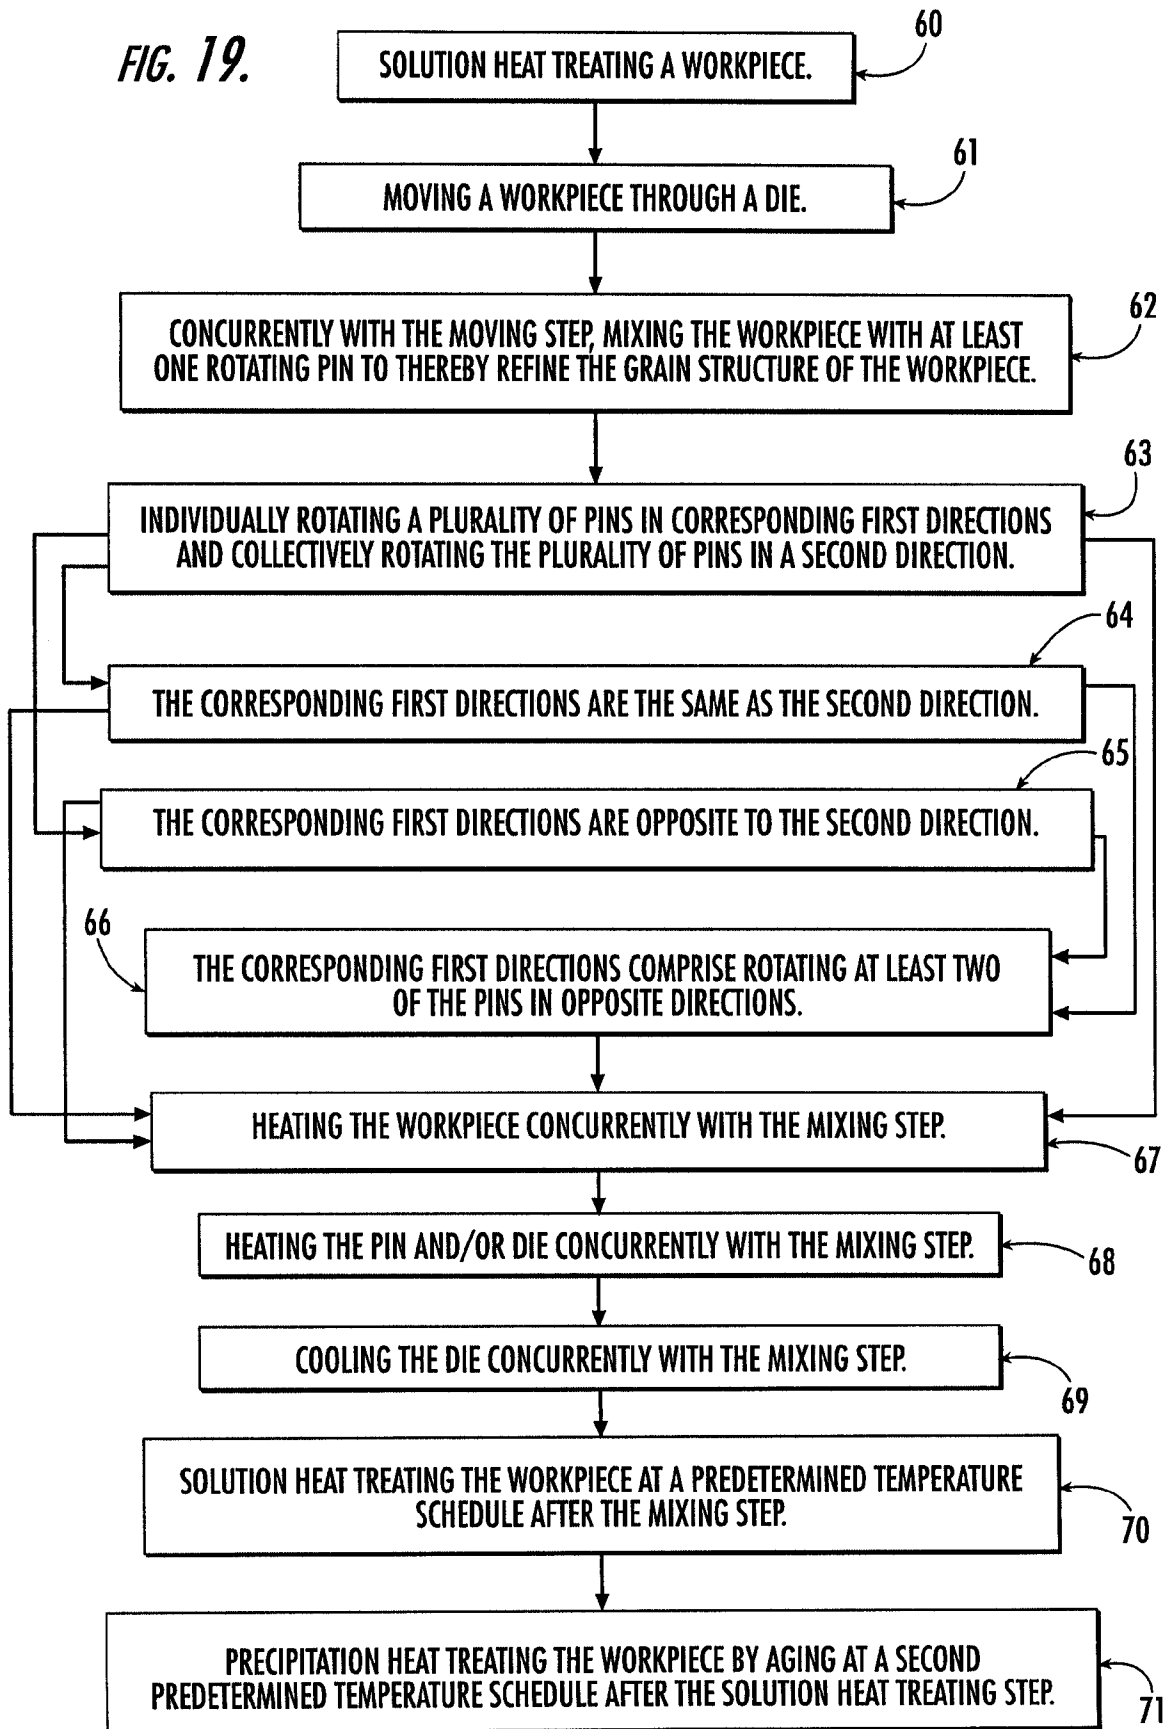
FIG. 19.

SOLUTION HEAT TREATING A WORKPIECE.

60

MOVING A WORKPIECE THROUGH A DIE.

61

CONCURRENTLY WITH THE MOVING STEP, MIXING THE WORKPIECE WITH AT LEAST ONE ROTATING PIN TO THEREBY REFINE THE GRAIN STRUCTURE OF THE WORKPIECE.

62

INDIVIDUALLY ROTATING A PLURALITY OF PINS IN CORRESPONDING FIRST DIRECTIONS AND COLLECTIVELY ROTATING THE PLURALITY OF PINS IN A SECOND DIRECTION.

63

THE CORRESPONDING FIRST DIRECTIONS ARE THE SAME AS THE SECOND DIRECTION.

64

THE CORRESPONDING FIRST DIRECTIONS ARE OPPOSITE TO THE SECOND DIRECTION.

65

66

THE CORRESPONDING FIRST DIRECTIONS COMPRISE ROTATING AT LEAST TWO OF THE PINS IN OPPOSITE DIRECTIONS.

HEATING THE WORKPIECE CONCURRENTLY WITH THE MIXING STEP.

67

HEATING THE PIN AND/OR DIE CONCURRENTLY WITH THE MIXING STEP.

68

COOLING THE DIE CONCURRENTLY WITH THE MIXING STEP.

69

SOLUTION HEAT TREATING THE WORKPIECE AT A PREDETERMINED TEMPERATURE SCHEDULE AFTER THE MIXING STEP.

70

PRECIPITATION HEAT TREATING THE WORKPIECE BY AGING AT A SECOND PREDETERMINED TEMPERATURE SCHEDULE AFTER THE SOLUTION HEAT TREATING STEP.

71